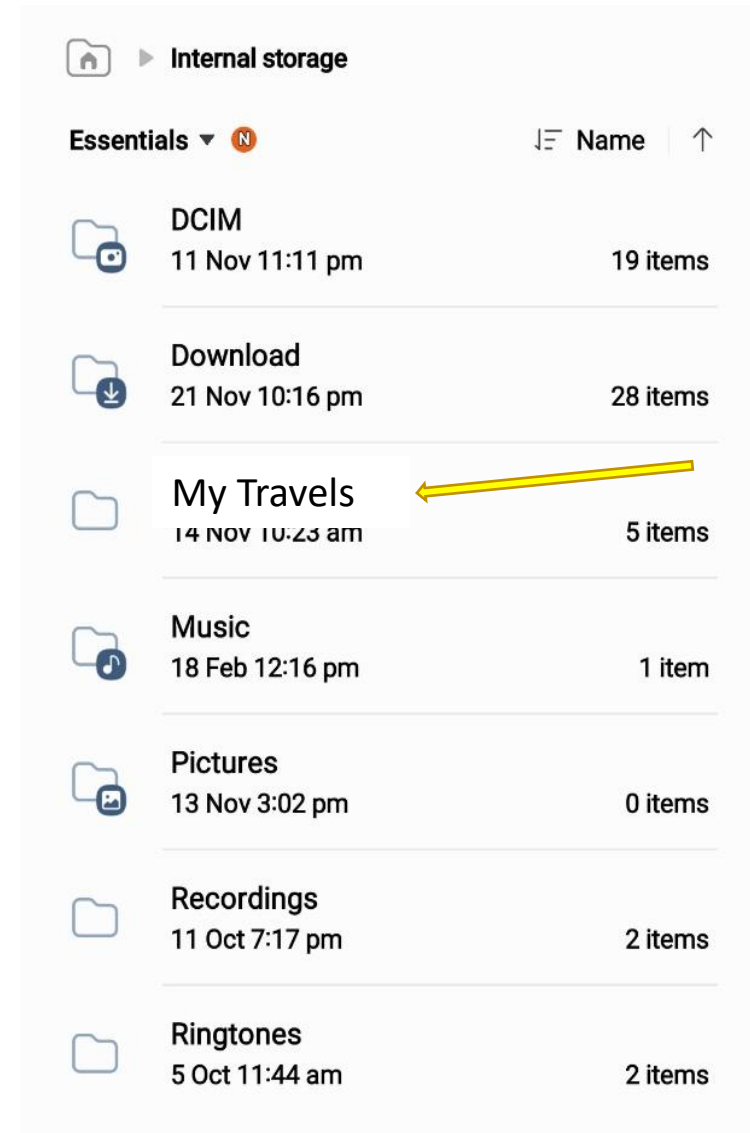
Internal storage

Essentials N

Name

DCIM
11 Nov 11:11 pm
19 items

Download
21 Nov 10:16 pm
28 items

My Travels
14 Nov 10:23 am
5 items

Music
18 Feb 12:16 pm
1 item

Pictures
13 Nov 3:02 pm
0 items

Recordings
11 Oct 7:17 pm
2 items

Ringtones
5 Oct 11:44 am
2 items